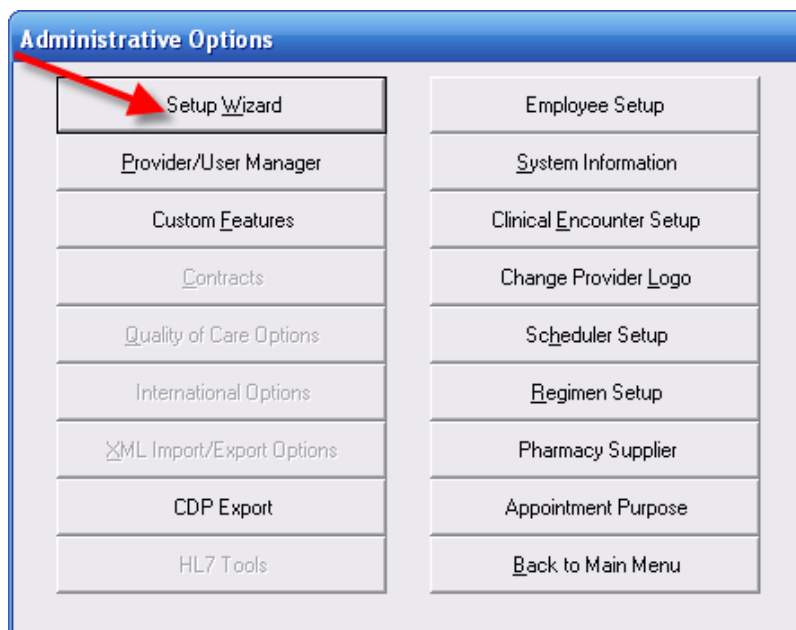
Administrative Options

Setup Wizard

Provider/User Manager

Custom Features

Contracts

Quality of Care Options

International Options

XML Import/Export Options

CDP Export

HL7 Tools

Employee Setup

System Information

Clinical Encounter Setup

Change Provider Logo

Scheduler Setup

Regimen Setup

Pharmacy Supplier

Appointment Purpose

Back to Main Menu